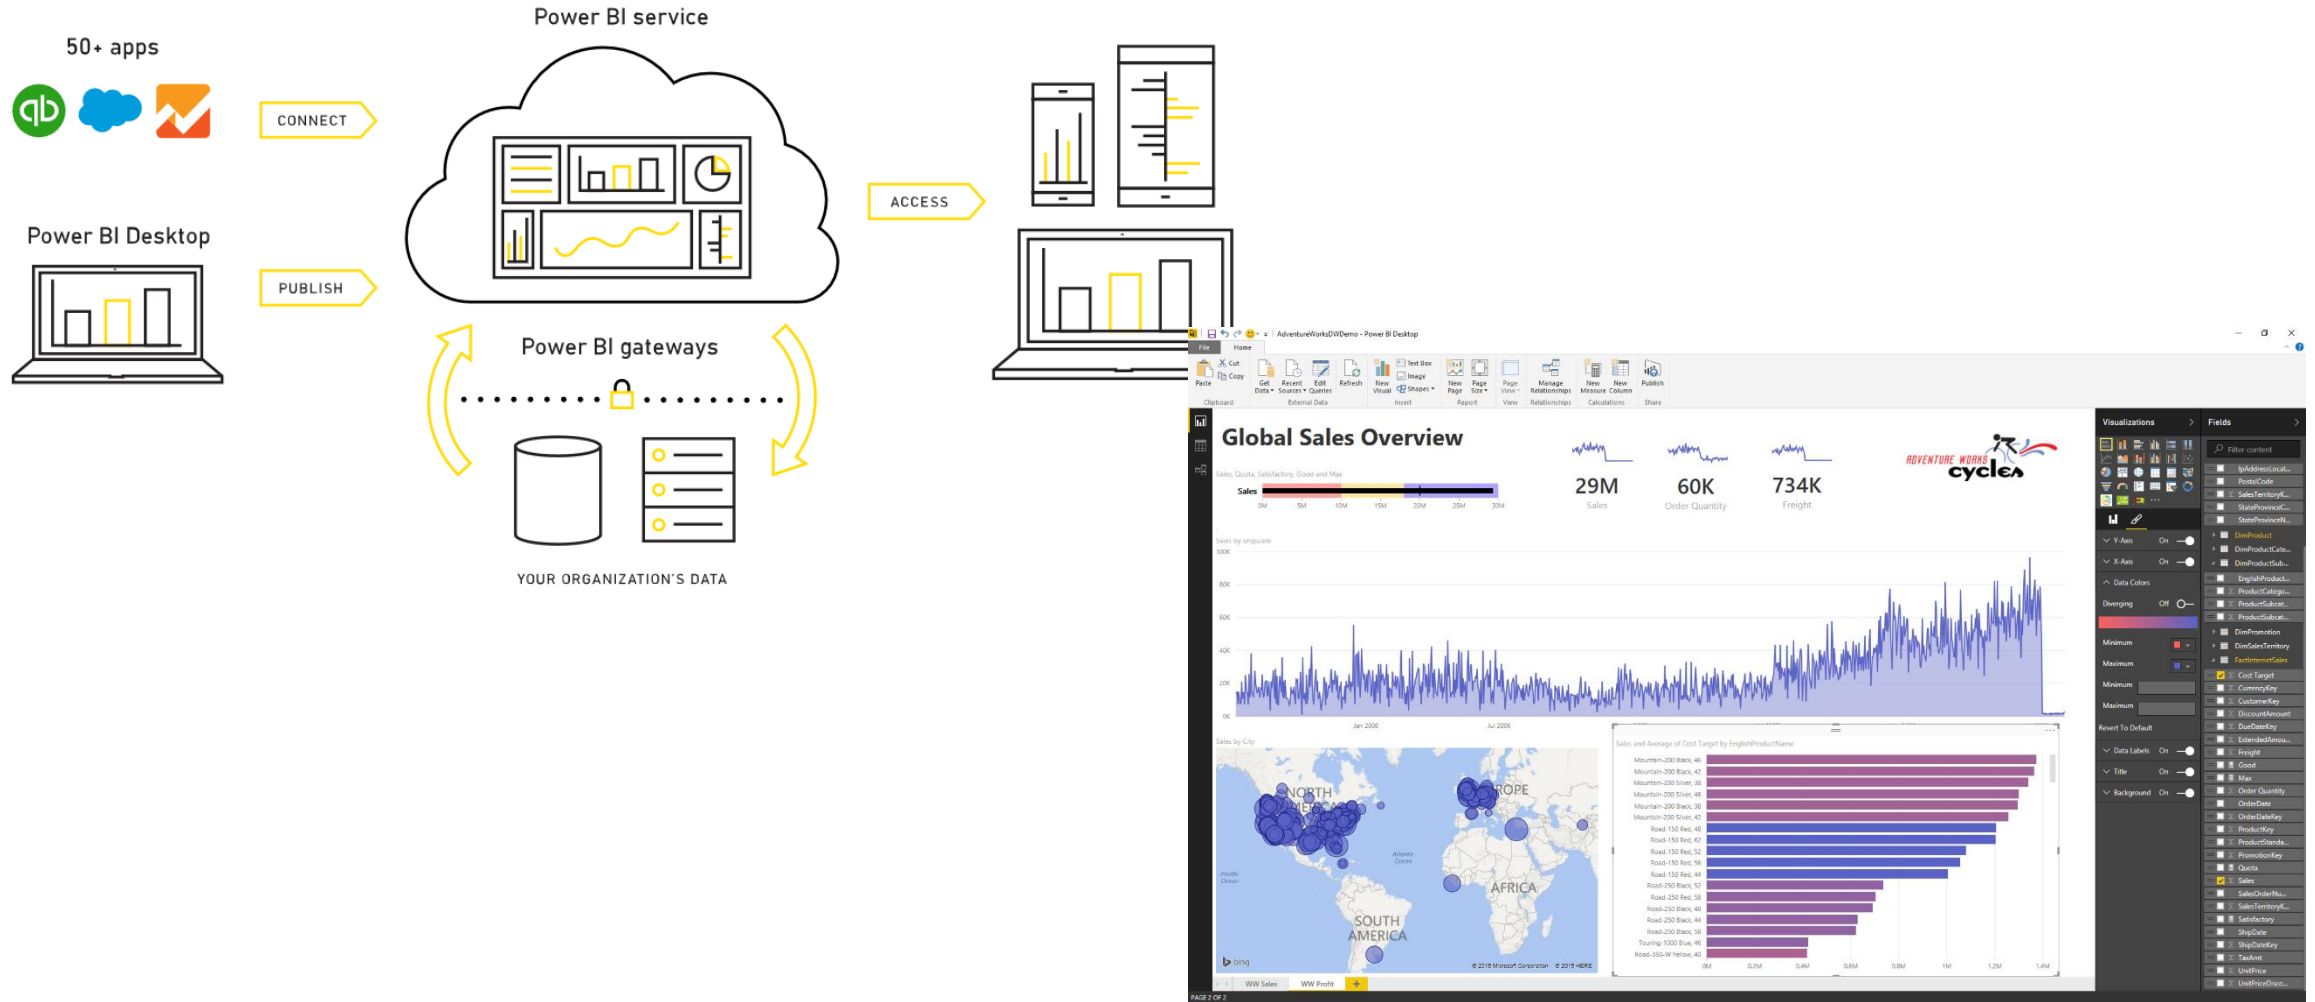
50+ apps

Power BI service

CONNECT

ACCESS

Power BI Desktop

PUBLISH

Power BI gateways

YOUR ORGANIZATION'S DATA

AdventureWorksDWDemo - Power BI Desktop

File Home

Paste Cut Copy Get Data Recent Sources Edit Queries Refresh New Visual Text Box Image Shapes New Page Page Size Page View Manage Relationships New Measure New Column Publish

Clipboard External Data Insert Report View Relationships Calculations Share

Global Sales Overview

Sales, Quota, Satisfactory, Good and Max

Sales

29M
Sales

60K
Order Quantity

734K
Freight

ADVENTURE WORKS cycles

Sales by shipdate

Sales by City

NORTH AMERICA

EUROPE

AFRICA

SOUTH AMERICA

Sales and Average of Cost Target by EnglishProductName

Visualizations

Fields

Y-Axis On
X-Axis On
Data Colors
Diverging Off
Minimum
Maximum
Minimum
Maximum
Revert To Default
Data Labels On
Title On
Background On

WW Sales WW Profit

PAGE 2 OF 2